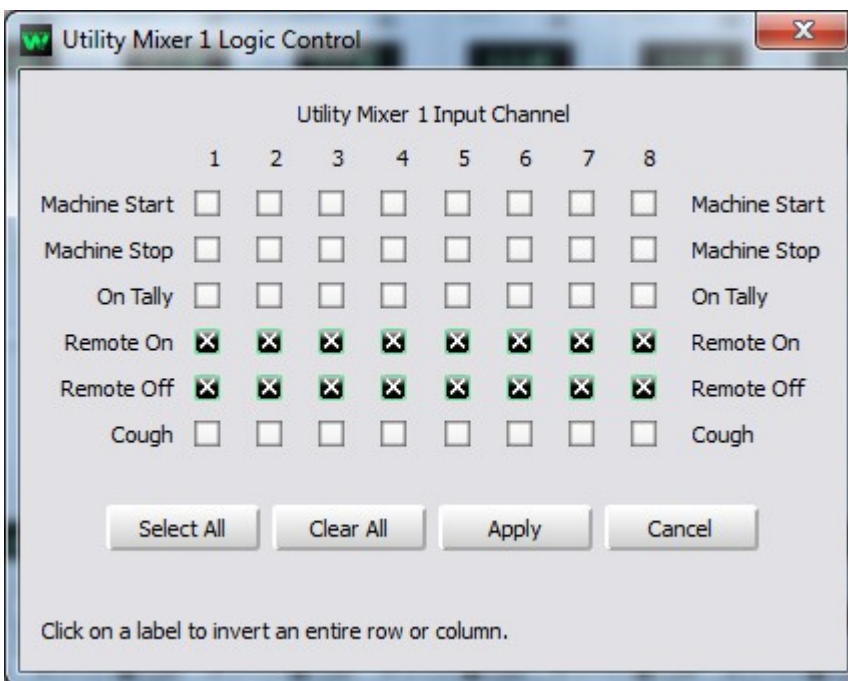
Utility Mixer 1 Logic Control

Utility Mixer 1 Input Channel

| | 1 | 2 | 3 | 4 | 5 | 6 | 7 | 8 | |
|---|---|---|---|---|---|---|---|---|---|
| Machine Start | | | | | | | | | Machine Start |
| Machine Stop | | | | | | | | | Machine Stop |
| On Tally | | | | | | | | | On Tally |
| Remote On | X | X | X | X | X | X | X | X | Remote On |
| Remote Off | X | X | X | X | X | X | X | X | Remote Off |
| Cough | | | | | | | | | Cough |

Select All Clear All Apply Cancel

Click on a label to invert an entire row or column.